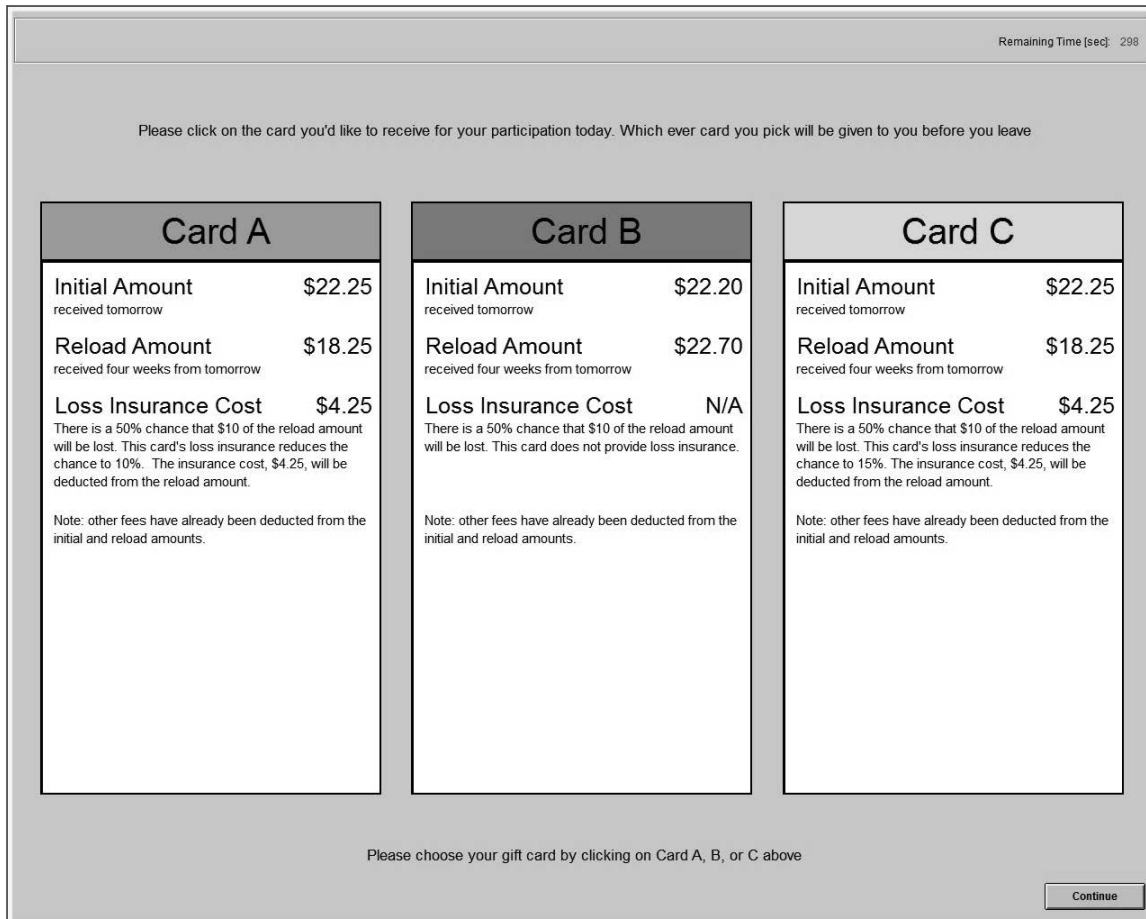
Remaining Time [sec]: 298

Please click on the card you'd like to receive for your participation today. Which ever card you pick will be given to you before you leave

Card A

Initial Amount $22.25
received tomorrow

Reload Amount $18.25
received four weeks from tomorrow

Loss Insurance Cost $4.25
There is a 50% chance that $10 of the reload amount will be lost. This card's loss insurance reduces the chance to 10%. The insurance cost, $4.25, will be deducted from the reload amount.

Note: other fees have already been deducted from the initial and reload amounts.

Card B

Initial Amount $22.20
received tomorrow

Reload Amount $22.70
received four weeks from tomorrow

Loss Insurance Cost N/A
There is a 50% chance that $10 of the reload amount will be lost. This card does not provide loss insurance.

Note: other fees have already been deducted from the initial and reload amounts.

Card C

Initial Amount $22.25
received tomorrow

Reload Amount $18.25
received four weeks from tomorrow

Loss Insurance Cost $4.25
There is a 50% chance that $10 of the reload amount will be lost. This card's loss insurance reduces the chance to 15%. The insurance cost, $4.25, will be deducted from the reload amount.

Note: other fees have already been deducted from the initial and reload amounts.

Please choose your gift card by clicking on Card A, B, or C above

Continue